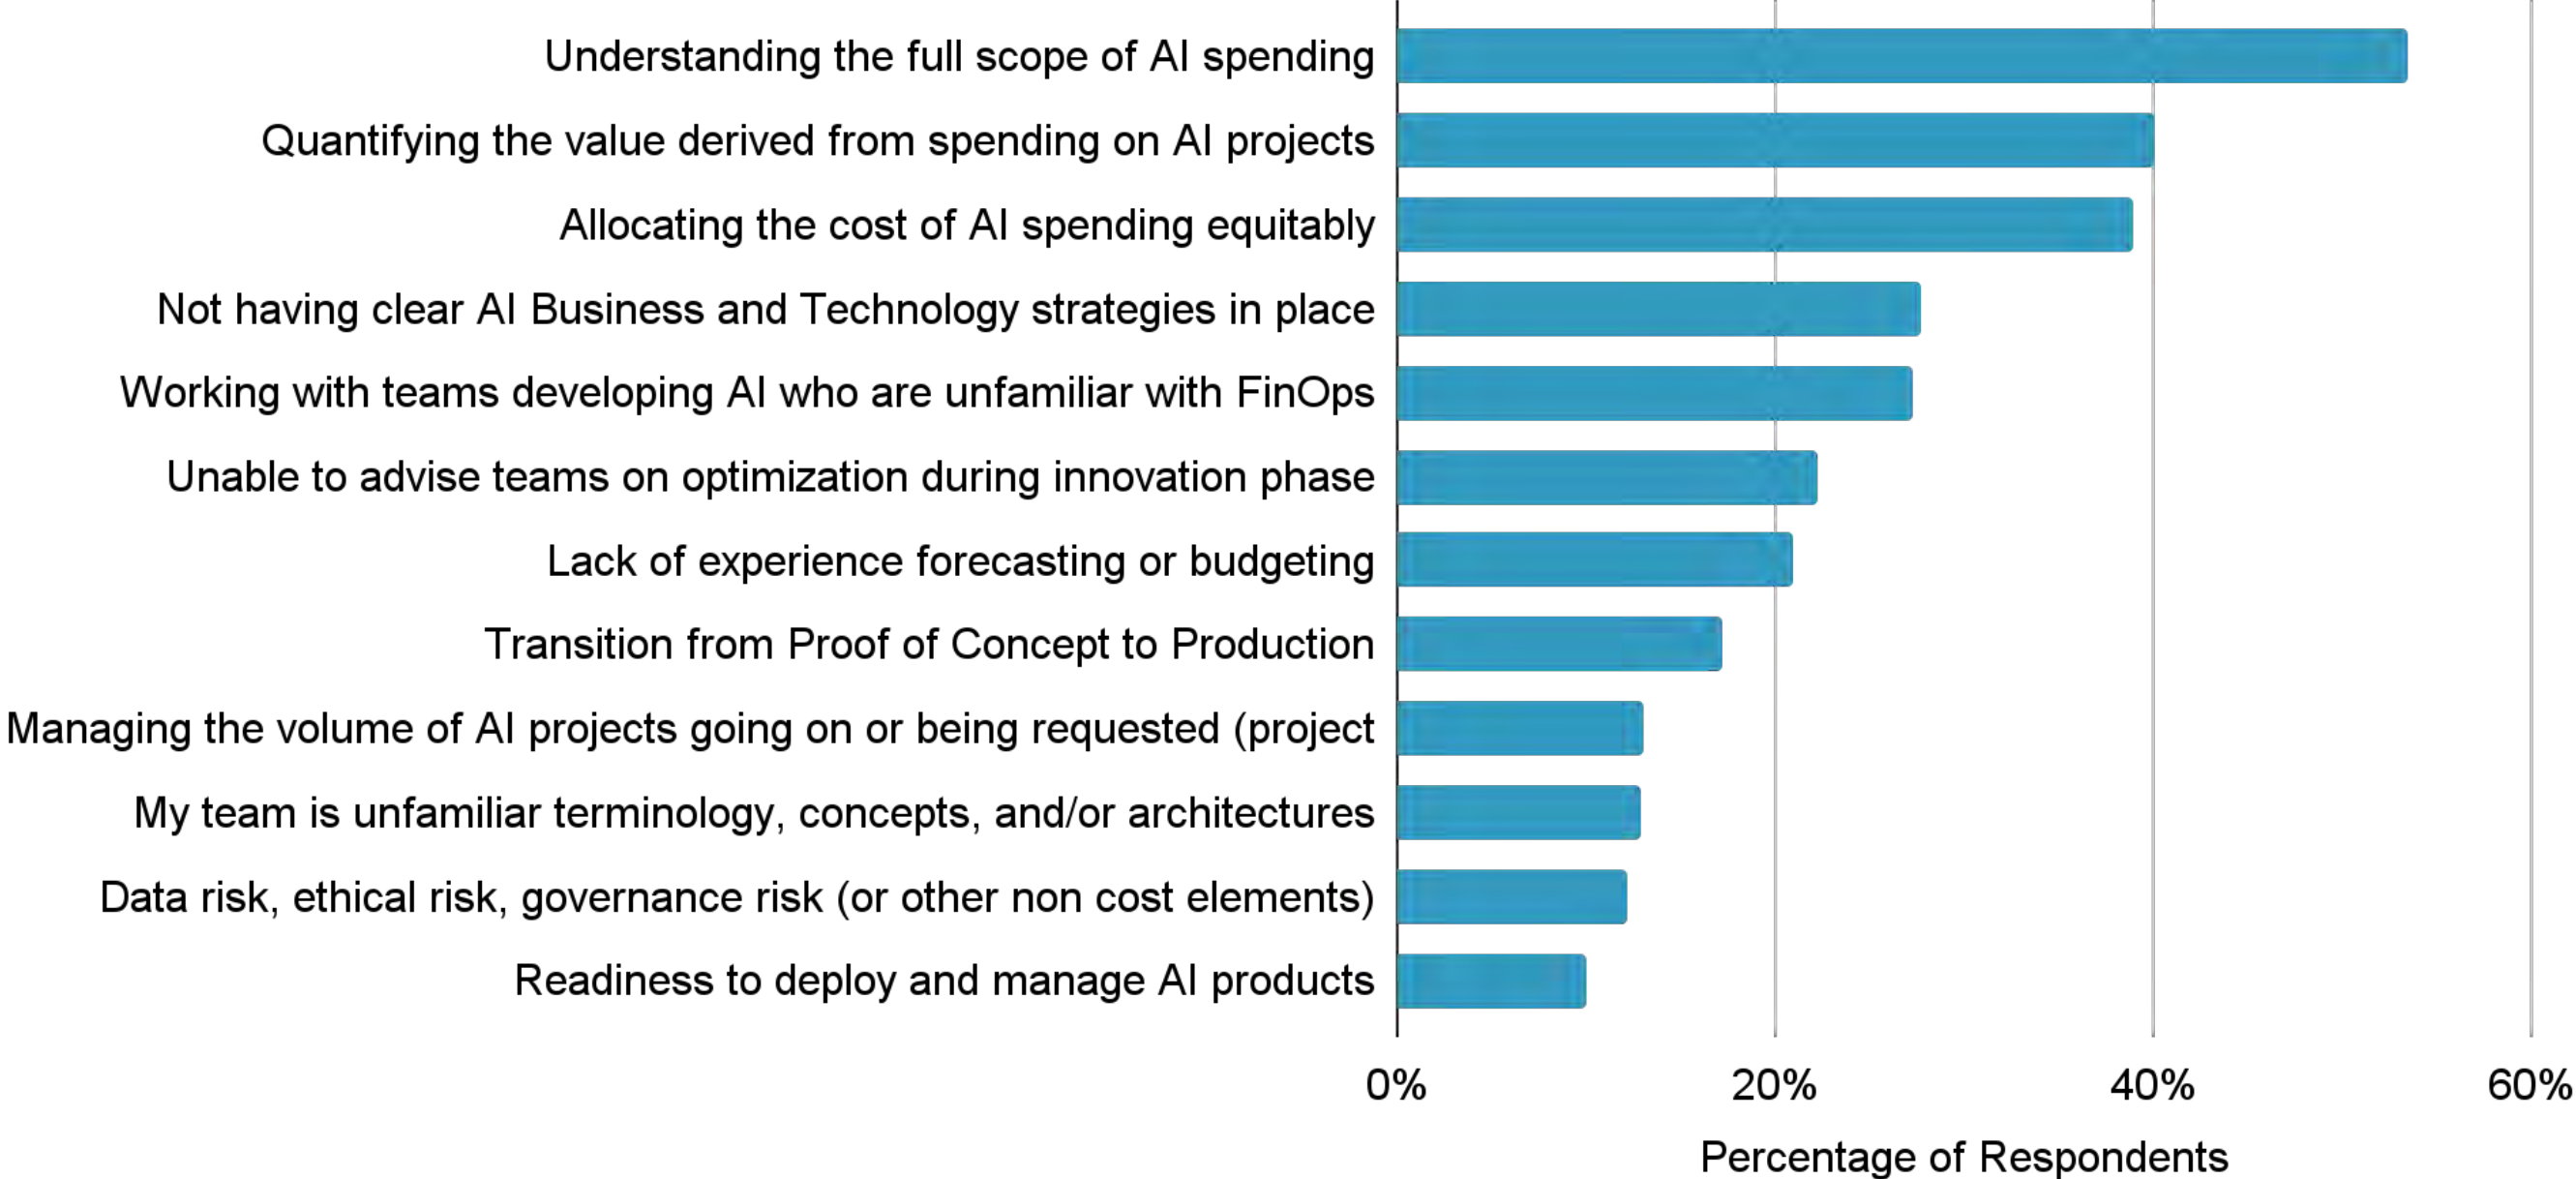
Understanding the full scope of AI spending
Quantifying the value derived from spending on AI projects
Allocating the cost of AI spending equitably
Not having clear AI Business and Technology strategies in place
Working with teams developing AI who are unfamiliar with FinOps
Unable to advise teams on optimization during innovation phase
Lack of experience forecasting or budgeting
Transition from Proof of Concept to Production
Managing the volume of AI projects going on or being requested (project
My team is unfamiliar terminology, concepts, and/or architectures
Data risk, ethical risk, governance risk (or other non cost elements)
Readiness to deploy and manage AI products

0%
20%
40%
60%
Percentage of Respondents